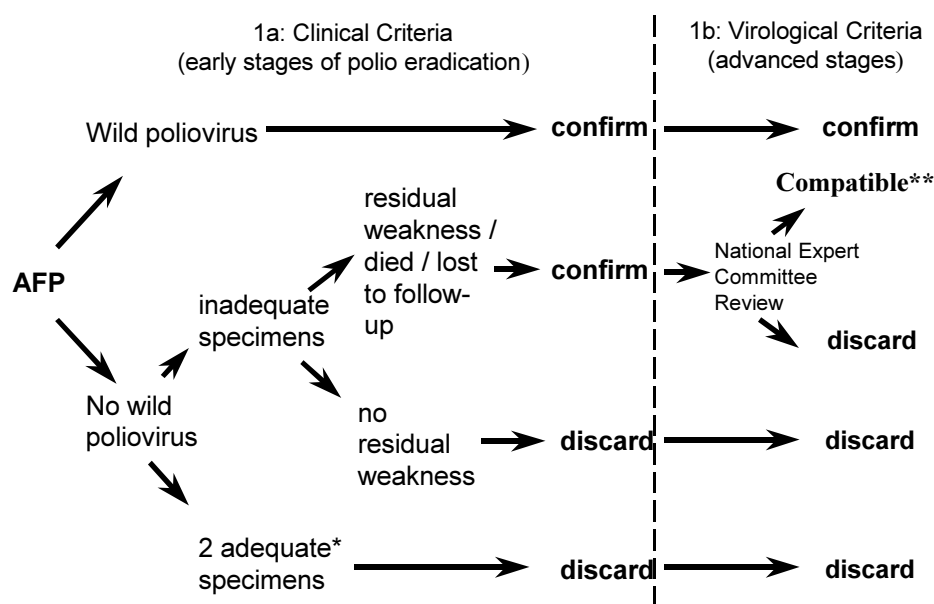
1a: Clinical Criteria
(early stages of polio eradication)

1b: Virological Criteria
(advanced stages)

AFP

Wild poliovirus

confirm

confirm

No wild poliovirus

inadequate specimens

residual weakness / died / lost to follow-up

confirm

National Expert Committee Review

Compatible**

discard

no residual weakness

discard

discard

2 adequate* specimens

discard

discard